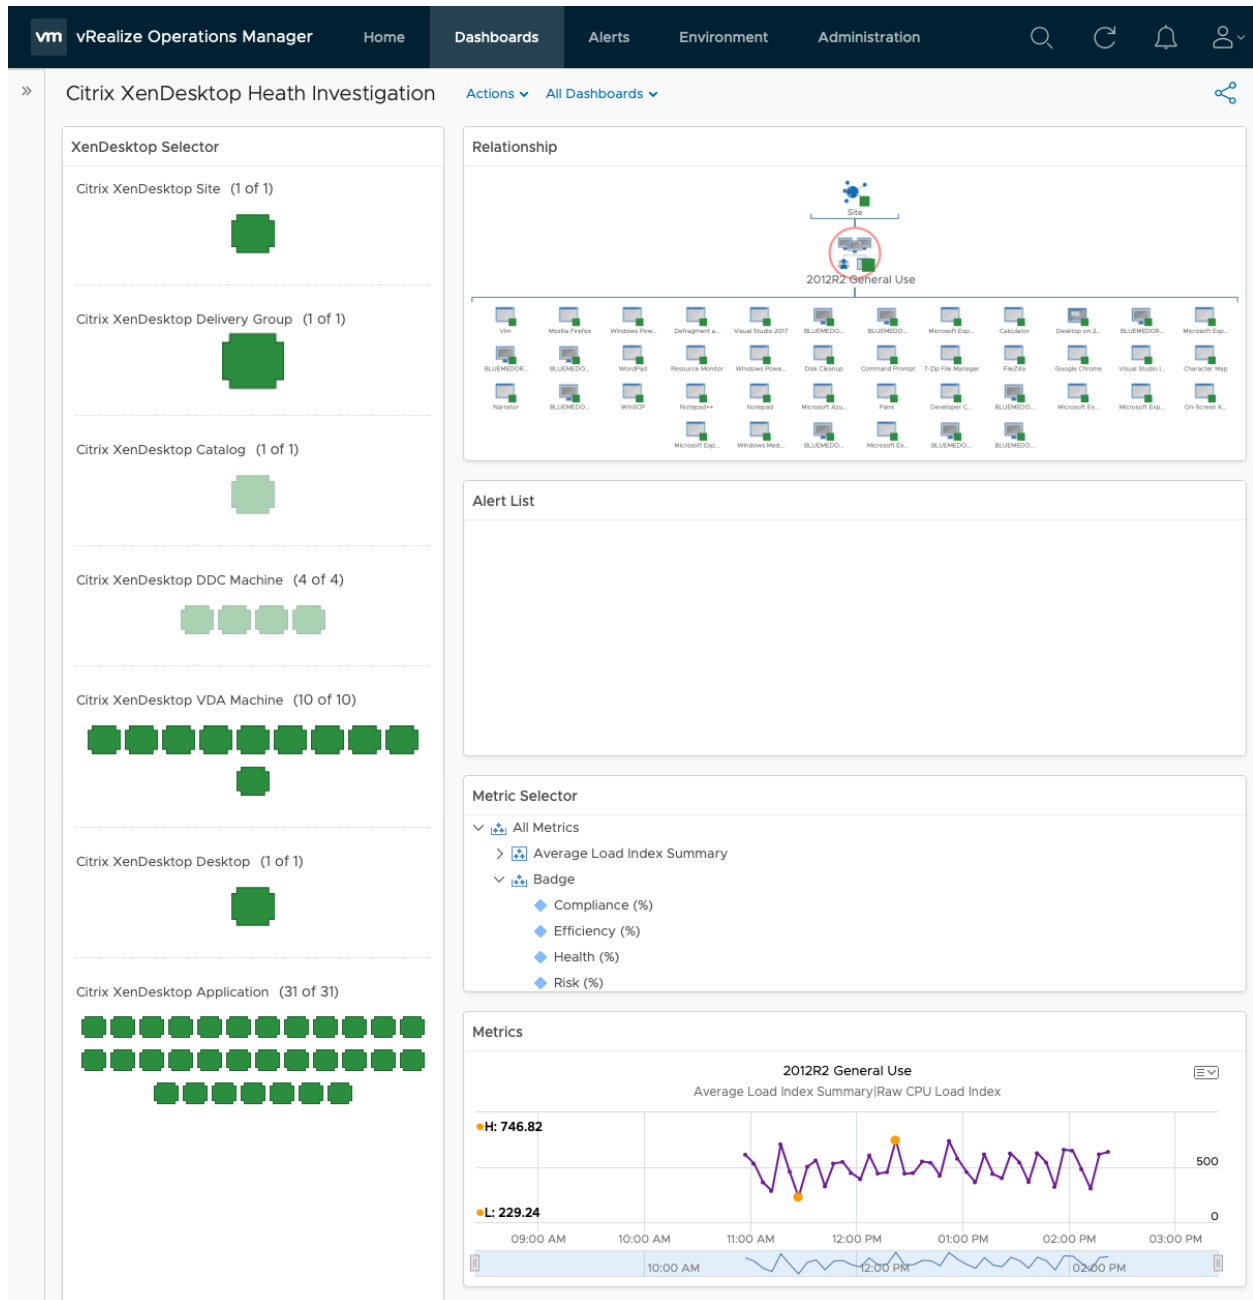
vm vRealize Operations Manager Home Dashboards Alerts Environment Administration

»

Citrix XenDesktop Heath Investigation Actions All Dashboards

XenDesktop Selector

Citrix XenDesktop Site (1 of 1)

Citrix XenDesktop Delivery Group (1 of 1)

Citrix XenDesktop Catalog (1 of 1)

Citrix XenDesktop DDC Machine (4 of 4)

Citrix XenDesktop VDA Machine (10 of 10)

Citrix XenDesktop Desktop (1 of 1)

Citrix XenDesktop Application (31 of 31)

Relationship

Site

2012R2 General Use

Vim Mozilla Firefox Windows Pow... Defragment a... Visual Studio 2017 BLUEMEDO... BLUEMEDO... Microsoft Exp... Calculator Desktop on 2... BLUEMEDOR... Microsoft Exp...

BLUEMEDOR... BLUEMEDO... WordPad Resource Monitor Windows Powe... Disk Cleanup Command Prompt 7-Zip File Manager FileZilla Google Chrome Visual Studio I... Character Map

Narrator BLUEMEDO... WinSCP Notepad++ Notepad Microsoft Azu... Paint Developer C... BLUEMEDO... Microsoft Ex... Microsoft Exp... On-Screen K...

Microsoft Exp... Windows Med... BLUEMEDO... Microsoft Ex... BLUEMEDO... BLUEMEDO...

Alert List

Metric Selector

All Metrics

Average Load Index Summary

Badge

Compliance (%)

Efficiency (%)

Health (%)

Risk (%)

Metrics

2012R2 General Use

Average Load Index Summary|Raw CPU Load Index

H: 746.82

L: 229.24

500

0

09:00 AM 10:00 AM 11:00 AM 12:00 PM 01:00 PM 02:00 PM 03:00 PM

10:00 AM 12:00 PM 02:00 PM